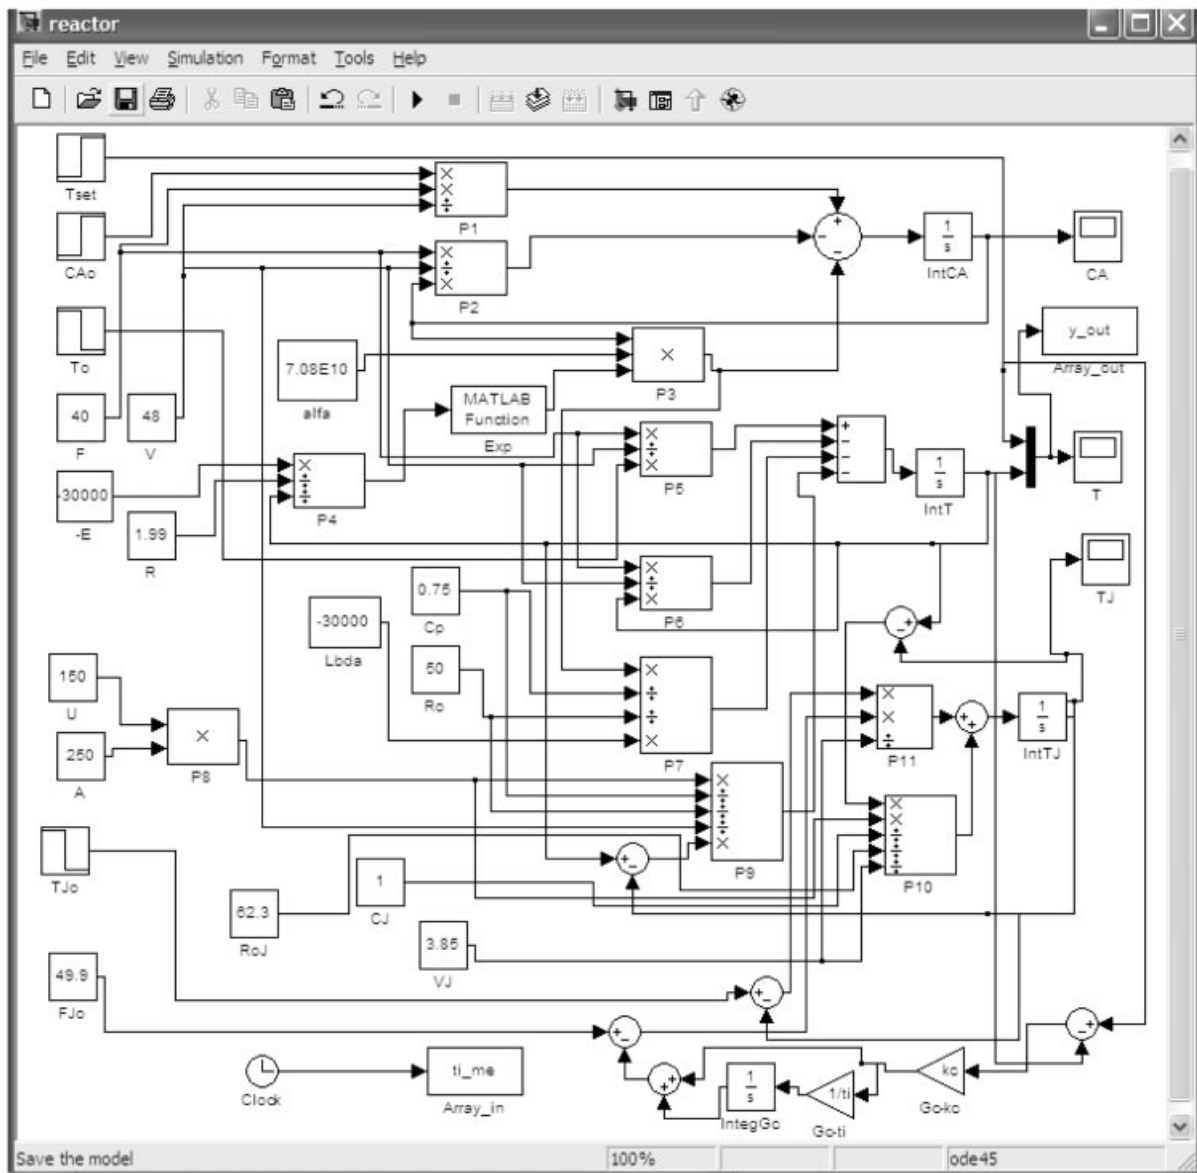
reactor

File Edit View Simulation Format Tools Help

Tset

CAo

To

40
F

48
V

-30000
-E

1.99
R

7.08E10
alfa

MATLAB Function
Exp

P1

P2

P3

P4

P5

P6

P7

P8

P9

P10

P11

$\frac{1}{s}$
IntCA

CA

y_out
Array_out

T

$\frac{1}{s}$
IntT

TJ

$\frac{1}{s}$
IntTJ

0.75
Cp

50
Ro

-30000
Lbda

150
U

250
A

TJo

62.3
RoJ

1
CJ

3.85
VJ

49.9
FJo

Clock

ti_me
Array_in

$\frac{1}{s}$
IntegGc

1/ti
Go-ti

kc
Go-kc

Save the model

100%

ode45